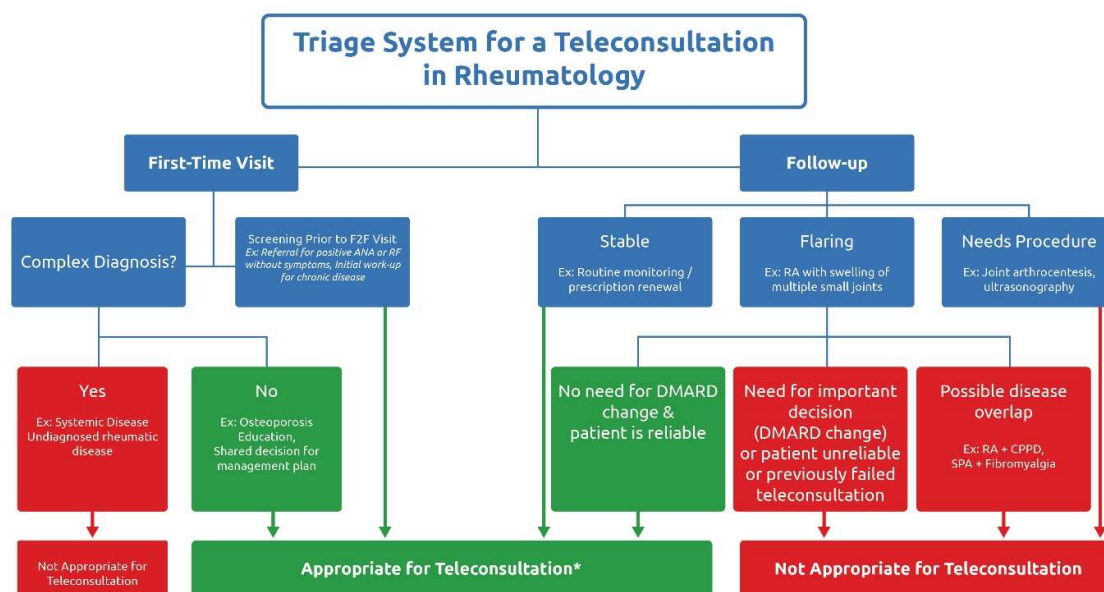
Triage System for a Teleconsultation in Rheumatology

First-Time Visit

Follow-up

Complex Diagnosis?

Screening Prior to F2F Visit
Ex: Referral for positive ANA or RF without symptoms, Initial work-up for chronic disease

Stable
Ex: Routine monitoring / prescription renewal

Flaring
Ex: RA with swelling of multiple small joints

Needs Procedure
Ex: Joint arthrocentesis, ultrasonography

Yes
Ex: Systemic Disease Undiagnosed rheumatic disease

No
Ex: Osteoporosis Education, Shared decision for management plan

No need for DMARD change & patient is reliable

Need for important decision (DMARD change) or patient unreliable or previously failed teleconsultation

Possible disease overlap
Ex: RA + CPPD, SPA + Fibromyalgia

Not Appropriate for Teleconsultation

Appropriate for Teleconsultation*

Not Appropriate for Teleconsultation